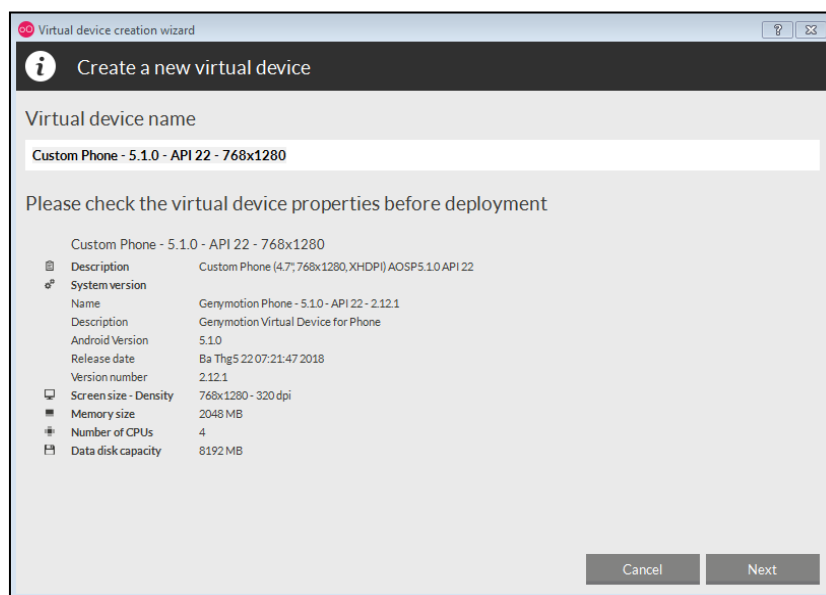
Virtual device creation wizard

? ✕

Create a new virtual device

Virtual device name

Custom Phone - 5.1.0 - API 22 - 768x1280

Please check the virtual device properties before deployment

Custom Phone - 5.1.0 - API 22 - 768x1280

| | |
|---|---|
| Description | Custom Phone (4.7", 768x1280, XHDPI) AOSP5.1.0 API 22 |
| System version | |
| Name | Genymotion Phone - 5.1.0 - API 22 - 2.12.1 |
| Description | Genymotion Virtual Device for Phone |
| Android Version | 5.1.0 |
| Release date | Ba Thg5 22 07:21:47 2018 |
| Version number | 2.12.1 |
| Screen size - Density | 768x1280 - 320 dpi |
| Memory size | 2048 MB |
| Number of CPUs | 4 |
| Data disk capacity | 8192 MB |

Cancel

Next